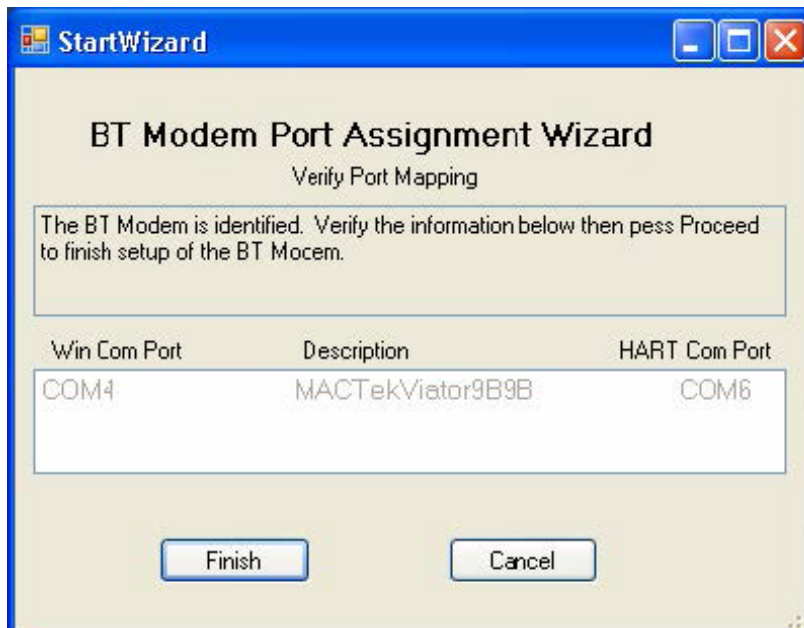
StartWizard

BT Modem Port Assignment Wizard

Verify Port Mapping

The BT Modem is identified. Verify the information below then pess Proceed to finish setup of the BT Mocem.

| Win Com Port | Description | HART Com Port |
|---|---|---|
| COM4 | MACTekViator9B9B | COM6 |

Finish

Cancel